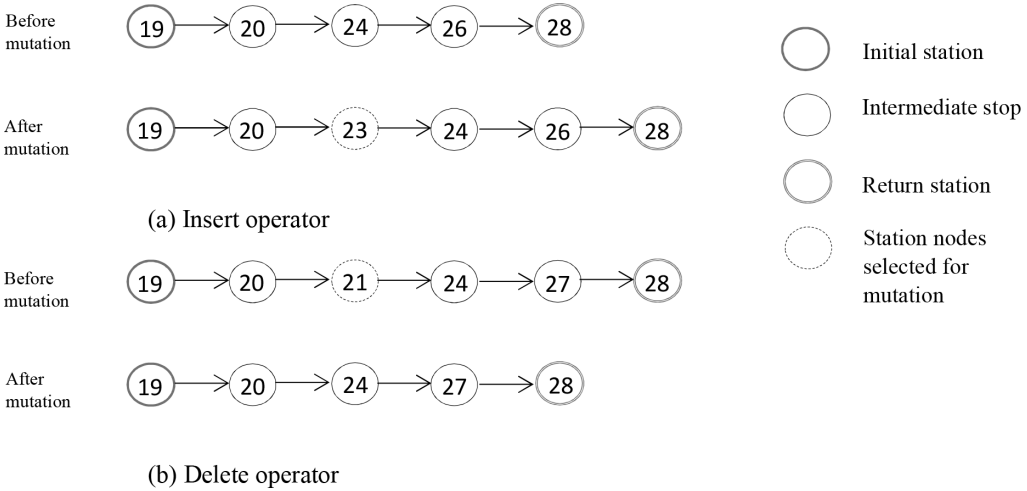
Before mutation
19 20 24 26 28

After mutation
19 20 23 24 26 28

(a) Insert operator

Before mutation
19 20 21 24 27 28

After mutation
19 20 24 27 28

(b) Delete operator

Initial station

Intermediate stop

Return station

Station nodes selected for mutation